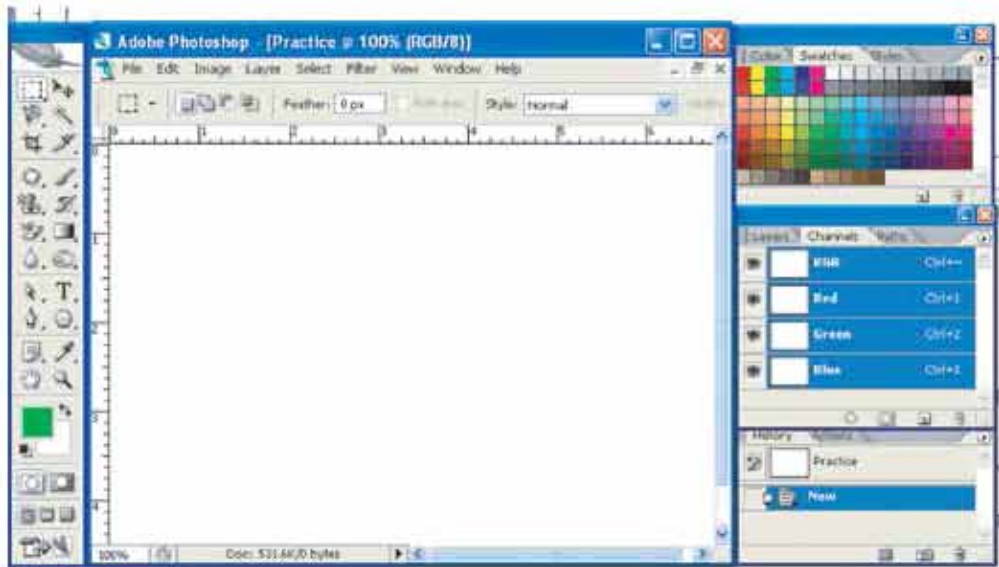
Adobe Photoshop - [Practice @ 100% (RGB/8)]

File Edit Image Layer Select Filter View Window Help

Feather: 0 px Anti-alias Style: Normal Width:

0 1 2 3 4 5 6

0 1 2 3 4

100% Doc: 531.6K/0 bytes

Color Swatches Styles

Layers Channels Paths

RGB Ctrl+~

Red Ctrl+1

Green Ctrl+2

Blue Ctrl+3

History Actions

Practice

New